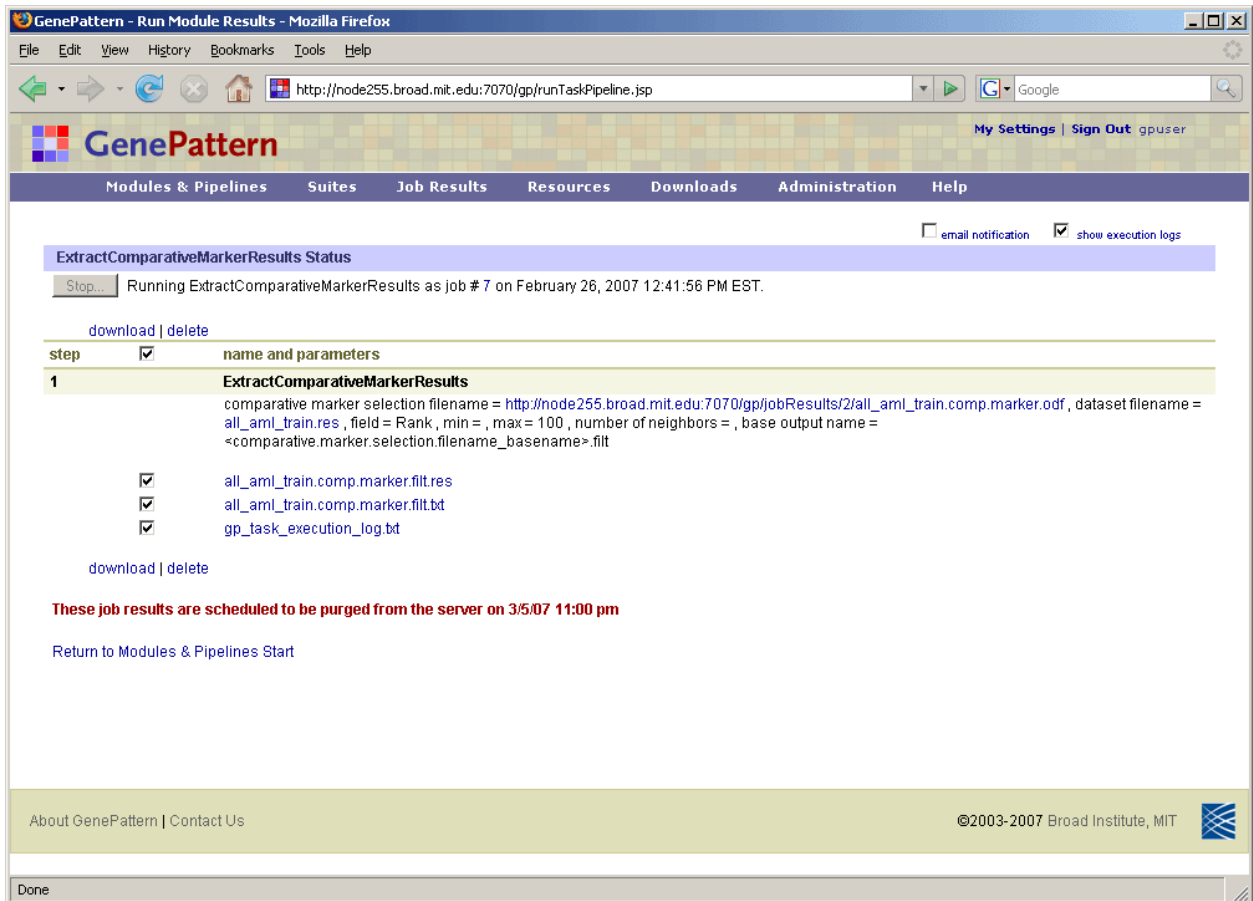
GenePattern - Run Module Results - Mozilla Firefox

File Edit View History Bookmarks Tools Help

http://node255.broad.mit.edu:7070/gp/runTaskPipeline.jsp

Google

GenePattern

My Settings | Sign Out gpuser

Modules & Pipelines Suites Job Results Resources Downloads Administration Help

email notification show execution logs

ExtractComparativeMarkerResults Status

Stop... Running ExtractComparativeMarkerResults as job # 7 on February 26, 2007 12:41:56 PM EST.

download | delete

| step | | name and parameters |
|---|---|---|
| 1 | | ExtractComparativeMarkerResults |
| | | comparative marker selection filename = http://node255.broad.mit.edu:7070/gp/jobResults/2/all_aml_train.comp.marker.odf , dataset filename = all_aml_train.res , field = Rank , min = , max = 100 , number of neighbors = , base output name = <comparative.marker.selection.filename_basename>.filt |
| | | all_aml_train.comp.marker.filt.res |
| | | all_aml_train.comp.marker.filt.txt |
| | | gp_task_execution_log.txt |

download | delete

These job results are scheduled to be purged from the server on 3/5/07 11:00 pm

Return to Modules & Pipelines Start

About GenePattern | Contact Us

©2003-2007 Broad Institute, MIT

Done